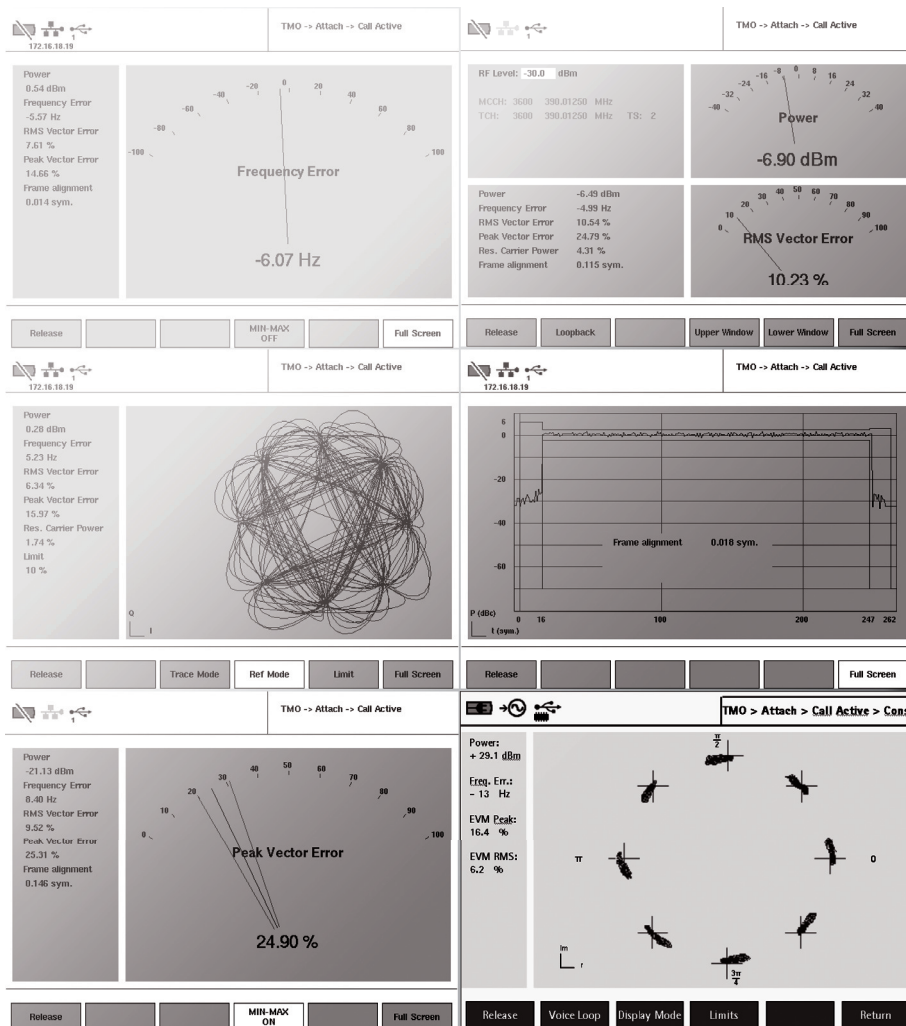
172.16.18.19

TMO -> Attach -> Call Active

Power
0.54 dBm
Frequency Error
-5.57 Hz
RMS Vector Error
7.61 %
Peak Vector Error
14.66 %
Frame alignment
0.014 sym.

-100 -80 -60 -40 -20 0 20 40 60 80 100

Frequency Error

-6.07 Hz

Release | MIN-MAX OFF | Full Screen

TMO -> Attach -> Call Active

RF Level: -30.0 dBm

MCCH: 3600 390.01250 MHz
TCH: 3600 390.01250 MHz TS: 2

-40 -32 -24 -16 -8 0 8 16 24 32 40

Power

-6.90 dBm

Power -6.49 dBm
Frequency Error -4.99 Hz
RMS Vector Error 10.54 %
Peak Vector Error 24.79 %
Res. Carrier Power 4.31 %
Frame alignment 0.115 sym.

0 10 20 30 40 50 60 70 80 90 100

RMS Vector Error

10.23 %

Release | Loopback | Upper Window | Lower Window | Full Screen

172.16.18.19

TMO -> Attach -> Call Active

Power
0.28 dBm
Frequency Error
5.23 Hz
RMS Vector Error
6.34 %
Peak Vector Error
15.97 %
Res. Carrier Power
1.74 %
Limit
10 %

Q
I

Release | Trace Mode | Ref Mode | Limit | Full Screen

172.16.18.19

TMO -> Attach -> Call Active

6
0
-20
-40
-60
P (dBc)
t (sym.)
0 16 100 200 247 262

Frame alignment 0.018 sym.

Release | Full Screen

TMO -> Attach -> Call Active

Power
-21.13 dBm
Frequency Error
8.40 Hz
RMS Vector Error
9.52 %
Peak Vector Error
25.31 %
Frame alignment
0.146 sym.

0 10 20 30 40 50 60 70 80 90 100

Peak Vector Error

24.90 %

Release | MIN-MAX ON | Full Screen

TMO > Attach > Call Active > Con

Power:
+ 29.1 dBm

Freq. Err.:
- 13 Hz

EVM Peak:
16.4 %

EVM RMS:
6.2 %

$\frac{\pi}{2}$
$\pi$
0
$\frac{3\pi}{4}$
Im
r

Release | Voice Loop | Display Mode | Limits | Return